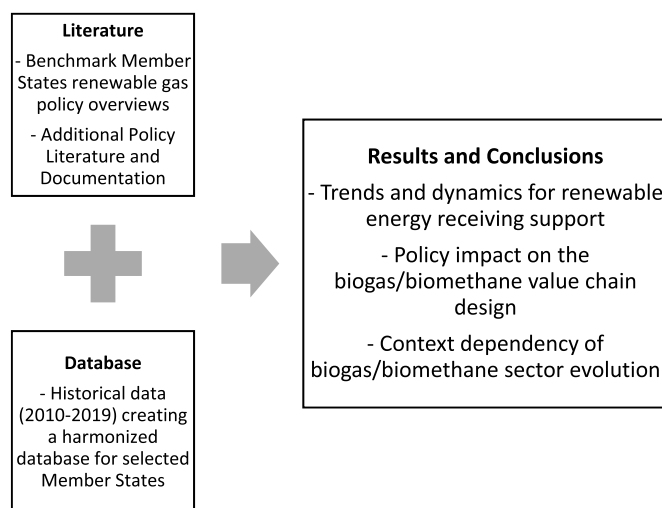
Literature

- Benchmark Member States renewable gas policy overviews

- Additional Policy Literature and Documentation

Database

- Historical data (2010-2019) creating a harmonized database for selected Member States

Results and Conclusions

- Trends and dynamics for renewable energy receiving support

- Policy impact on the biogas/biomethane value chain design

- Context dependency of biogas/biomethane sector evolution